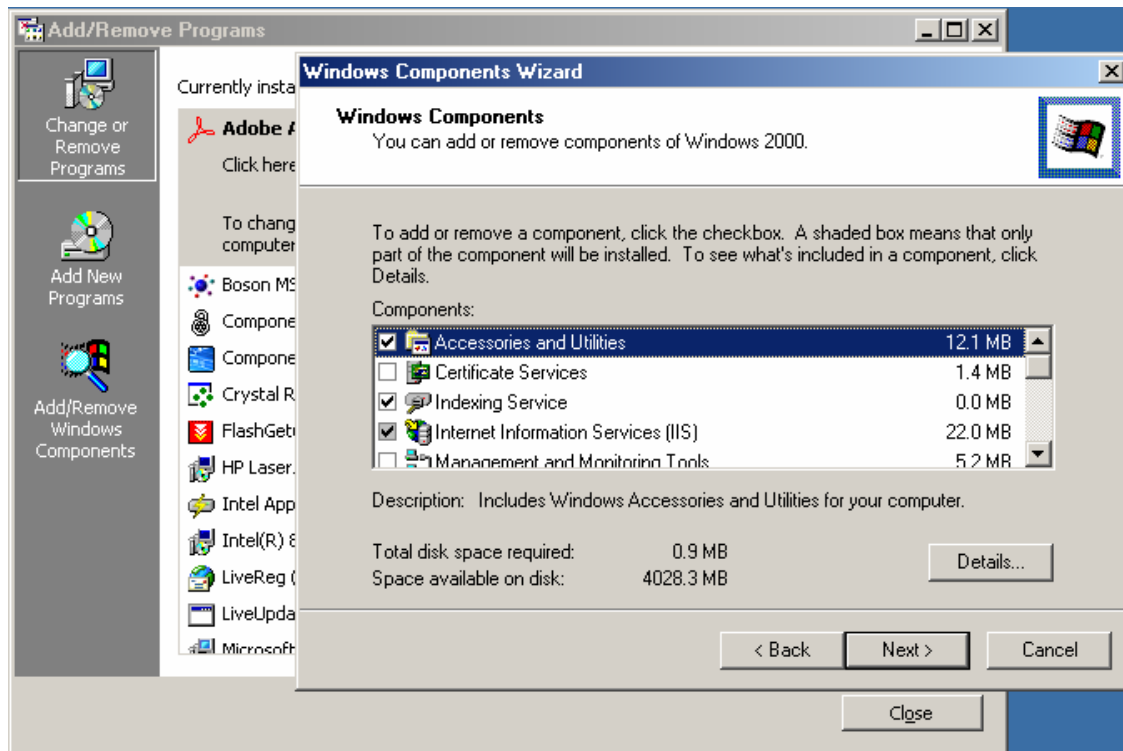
Add/Remove Programs

Change or Remove Programs

Add New Programs

Add/Remove Windows Components

Currently insta

Adobe A

Click here

To chang computer

Boson MS

Compone

Compone

Crystal R

FlashGet

HP Laser.

Intel App

Intel(R) 8

LiveReg (

LiveUpda

Microsoft

Windows Components Wizard

Windows Components
You can add or remove components of Windows 2000.

To add or remove a component, click the checkbox. A shaded box means that only part of the component will be installed. To see what's included in a component, click Details.

Components:

| | | |
|---|---|---|
| ☑ | Accessories and Utilities | 12.1 MB |
| ☐ | Certificate Services | 1.4 MB |
| ☑ | Indexing Service | 0.0 MB |
| ☑ | Internet Information Services (IIS) | 22.0 MB |
| ☐ | Management and Monitoring Tools | 5.2 MB |

Description: Includes Windows Accessories and Utilities for your computer.

Total disk space required: 0.9 MB
Space available on disk: 4028.3 MB

Details...

< Back

Next >

Cancel

Close